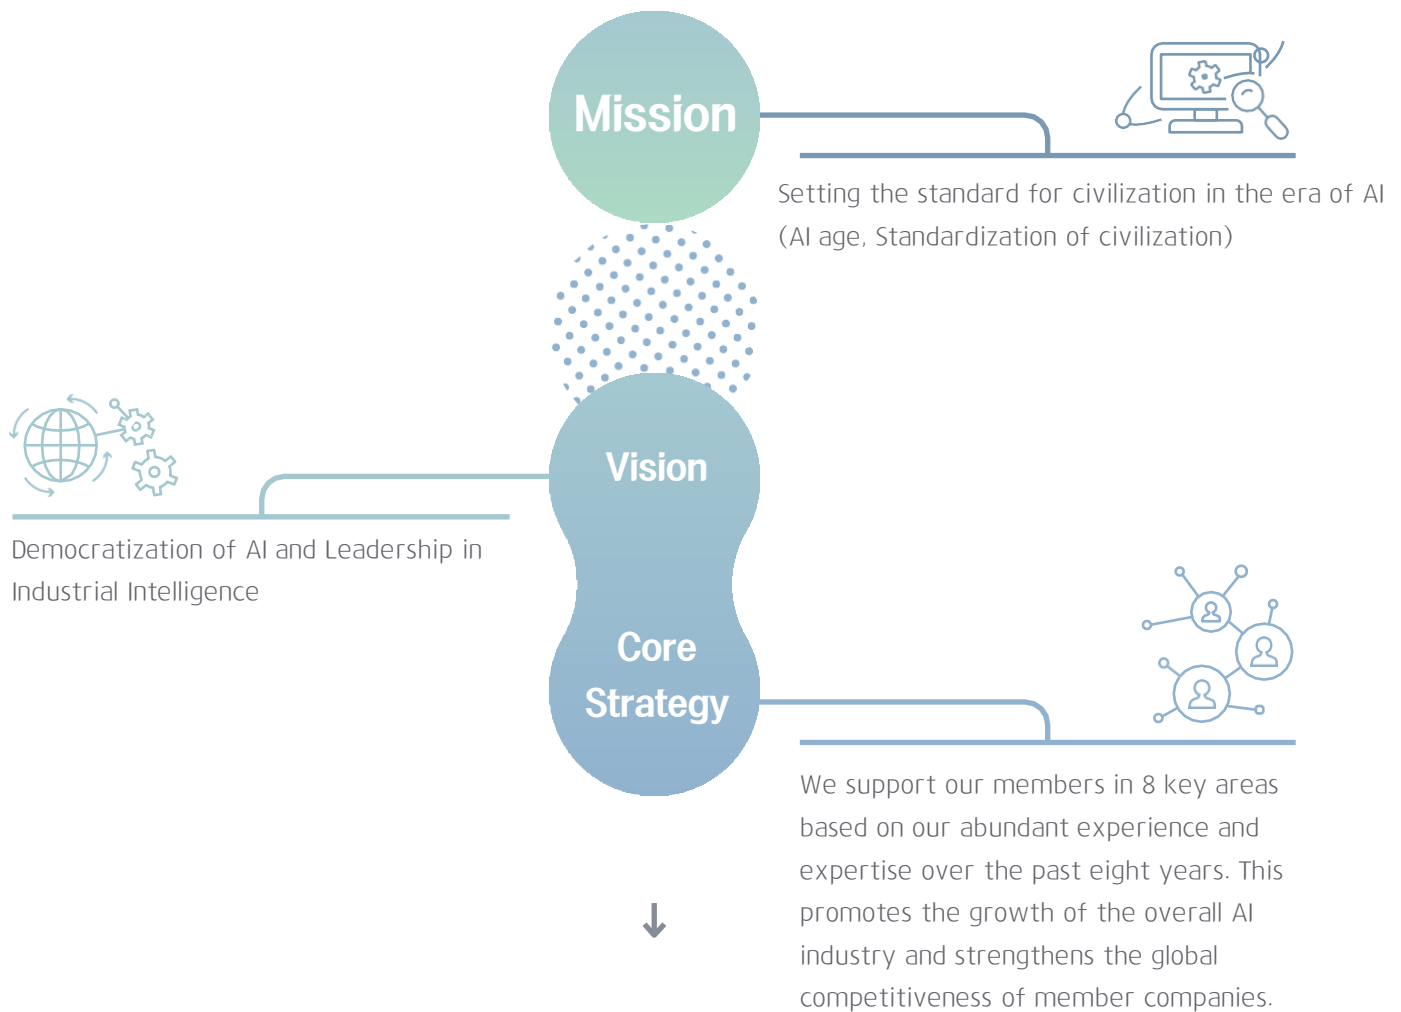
Mission

Setting the standard for civilization in the era of AI (AI age, Standardization of civilization)

Vision

Democratization of AI and Leadership in Industrial Intelligence

Core Strategy

We support our members in 8 key areas based on our abundant experience and expertise over the past eight years. This promotes the growth of the overall AI industry and strengthens the global competitiveness of member companies.

↓